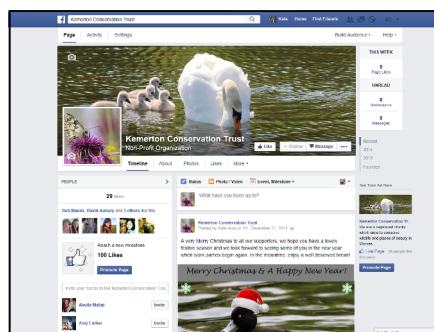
Kemerton Conservation Trust

Kate Home Find Friends

Page Activity Settings

Build Audience Help

THIS WEEK

0 Page Likes

UNREAD

0 Notifications

0 Messages

Kemerton Conservation Trust

Non-Profit Organization

Like Follow Message

Timeline About Photos Likes More

Recent 2014 2013 Founded

PEOPLE

29 likes

Bob Blaxley, David Aubury and 3 others like this.

Reach a new milestone 100 Likes

Promote Page

Invite your friends to like Kemerton Conservation Trust

Alexis Mattei Invite

Amy Luther Invite

Status Photo / Video Event, Milestone +

What have you been up to?

Kemerton Conservation Trust

Posted by Kate Aubury [?] · December 21, 2014

A very Merry Christmas to all our supporters, we hope you have a lovely festive season and we look forward to seeing some of you in the new year when work parties begin again. In the meantime, enjoy a well deserved break!

Merry Christmas & A Happy New Year!

See Your Ad Here

Kemerton Conservation Trust
We are a registered charity which aims to conserve wildlife and places of beauty in Kemerton.

Like Page

Promote Page